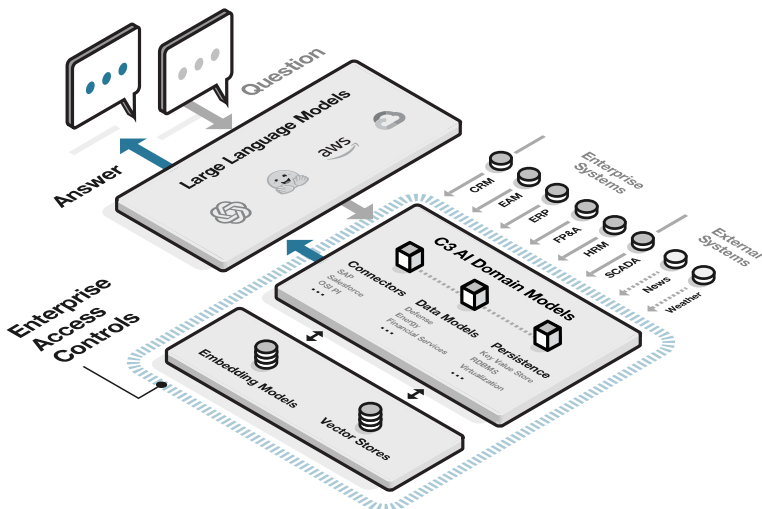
Question

Answer

Large Language Models

aws

Enterprise Systems

CRM

EAM

ERP

FP&A

HRM

SCADA

External Systems

News

Weather

C3 AI Domain Models

Connectors
SAP
Salesforce
OSI PI
...

Data Models
Defense
Energy
Financial Services
...

Persistence
Key Value Store
RDBMS
Virtualization
...

Enterprise Access Controls

Embedding Models

Vector Stores